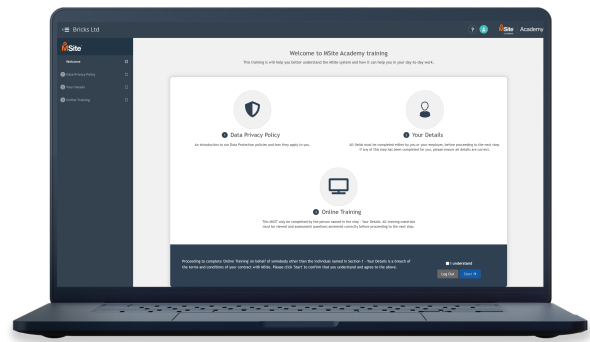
Bricks Ltd

Site Academy

Site

Welcome

Data Privacy Policy

Your Details

Online Training

Welcome to MSite Academy training

This training is will help you better understand the MSite system and how it can help you in your day-to-day work.

1 Data Privacy Policy

An introduction to our Data Protection policies and how they apply to you.

2 Your Details

All fields must be completed either by you or your employer, before proceeding to the next step. If any of the step has been completed for you, please ensure all details are correct.

3 Online Training

This MUST only be completed by the person named in the step - Your Details. All training materials must be viewed and assessment questions answered correctly before proceeding to the next step.

Proceeding to complete Online Training on behalf of somebody other than the individual named in Section 1 - Your Details is a breach of the terms and conditions of your contract with MSite. Please click 'Start' to confirm that you understand and agree to the above.

I understand

Log Out

Start